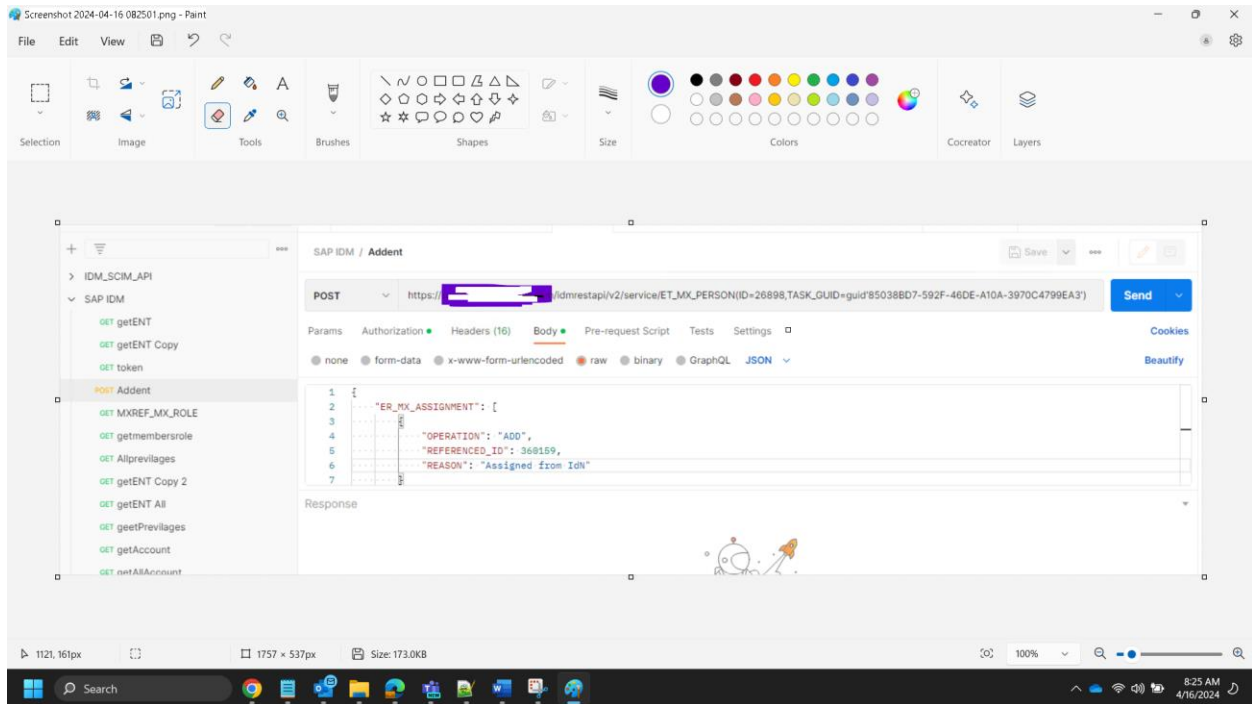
Screenshot 2024-04-16 082501.png - Paint

File Edit View

Selection Image Tools Brushes Shapes Size Colors Cocreator Layers

SAP IDM / Addent

Save

> IDM_SCIM_API
SAP IDM
GET getENT
GET getENT Copy
GET token
POST Addent
GET MXREF_MX_ROLE
GET getmembersrole
GET Allprevilages
GET getENT Copy 2
GET getENT All
GET geetPrevilages
GET getAccount
GET getAllAccount

POST https://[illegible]/idmrestapi/v2/service/ET_MX_PERSON(ID=26898,TASK_GUID=guid'85038BD7-592F-46DE-A10A-3970C4799EA3') Send

Params Authorization Headers (16) Body Pre-request Script Tests Settings Cookies

none form-data x-www-form-urlencoded raw binary GraphQL JSON Beautify

1 {
2 "ER_MX_ASSIGNMENT": [
3 {
4 "OPERATION": "ADD",
5 "REFERENCED_ID": 368159,
6 "REASON": "Assigned from IdN"
7 }

Response

1121, 161px 1757 × 537px Size: 173.0KB 100%

Search

8:25 AM
4/16/2024